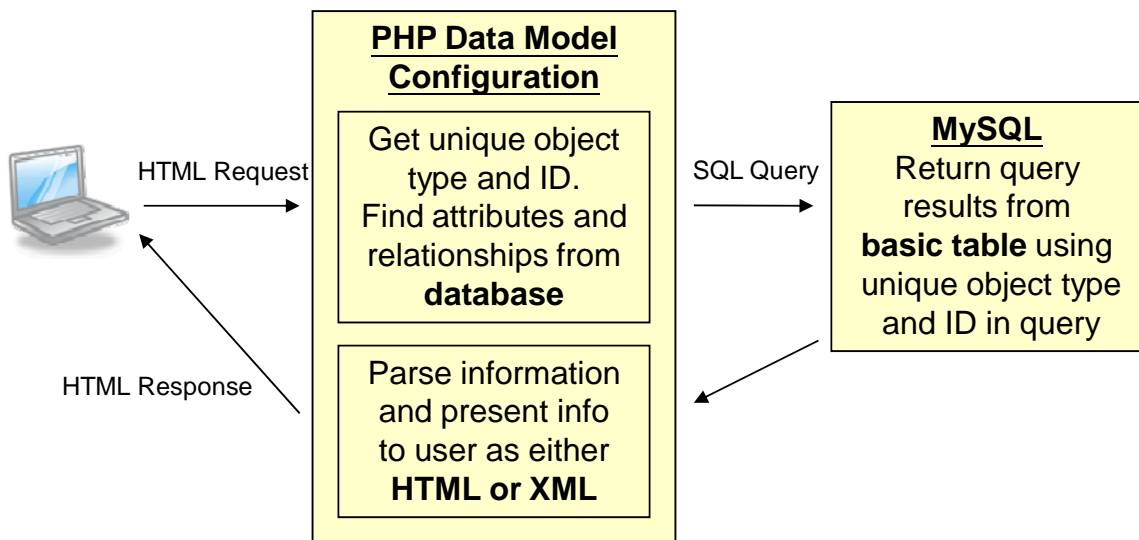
HTML Request

HTML Response

PHP Data Model Configuration

Get unique object type and ID. Find attributes and relationships from **database**

Parse information and present info to user as either **HTML or XML**

SQL Query

MySQL

Return query results from **basic table** using unique object type and ID in query